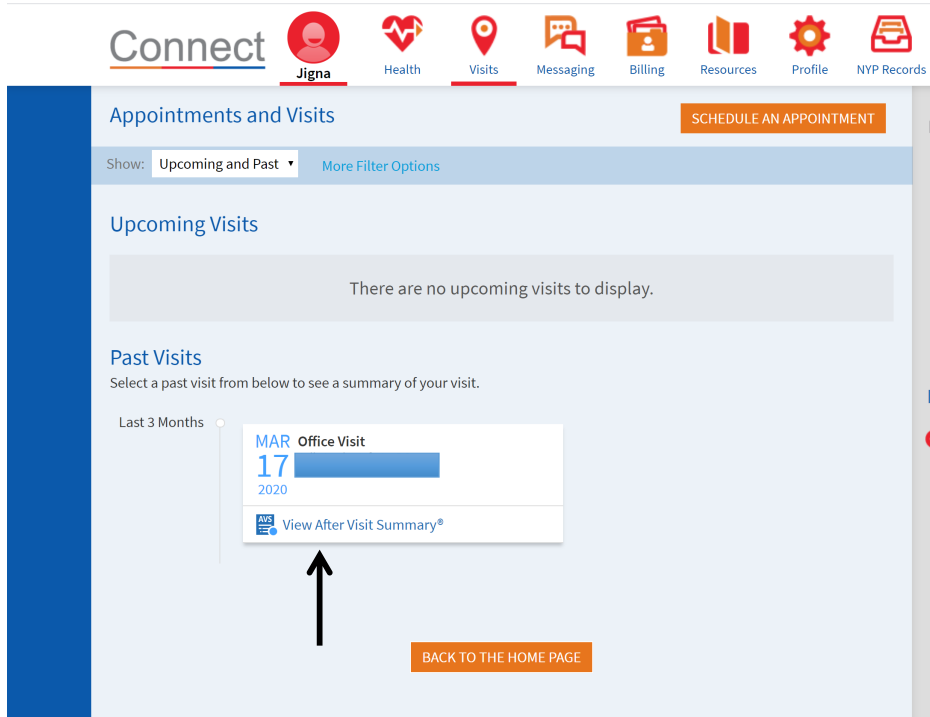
Connect

Jigna

Health

Visits

Messaging

Billing

Resources

Profile

NYP Records

Appointments and Visits

SCHEDULE AN APPOINTMENT

Show: Upcoming and Past ▾

More Filter Options

Upcoming Visits

There are no upcoming visits to display.

Past Visits

Select a past visit from below to see a summary of your visit.

Last 3 Months

MAR 17 2020

Office Visit

AVS

View After Visit Summary®

BACK TO THE HOME PAGE